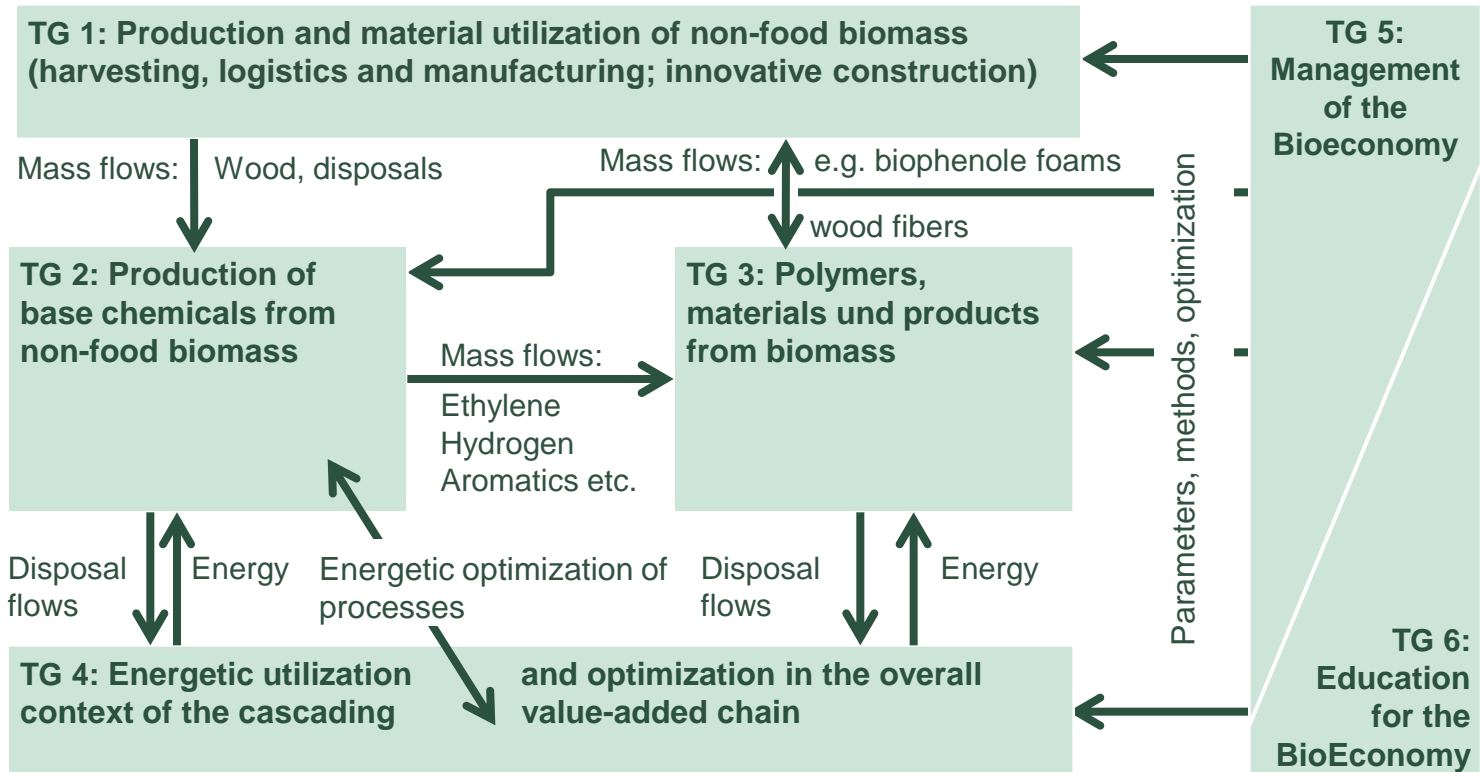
TG 1: Production and material utilization of non-food biomass (harvesting, logistics and manufacturing; innovative construction)

TG 5: Management of the Bioeconomy

Mass flows: Wood, disposals

Mass flows: e.g. biophenole foams

wood fibers

Parameters, methods, optimization

TG 2: Production of base chemicals from non-food biomass

TG 3: Polymers, materials und products from biomass

Mass flows:
Ethylene
Hydrogen
Aromatics etc.

Disposal flows

Energy

Energetic optimization of processes

Disposal flows

Energy

TG 4: Energetic utilization context of the cascading

and optimization in the overall value-added chain

TG 6: Education for the BioEconomy